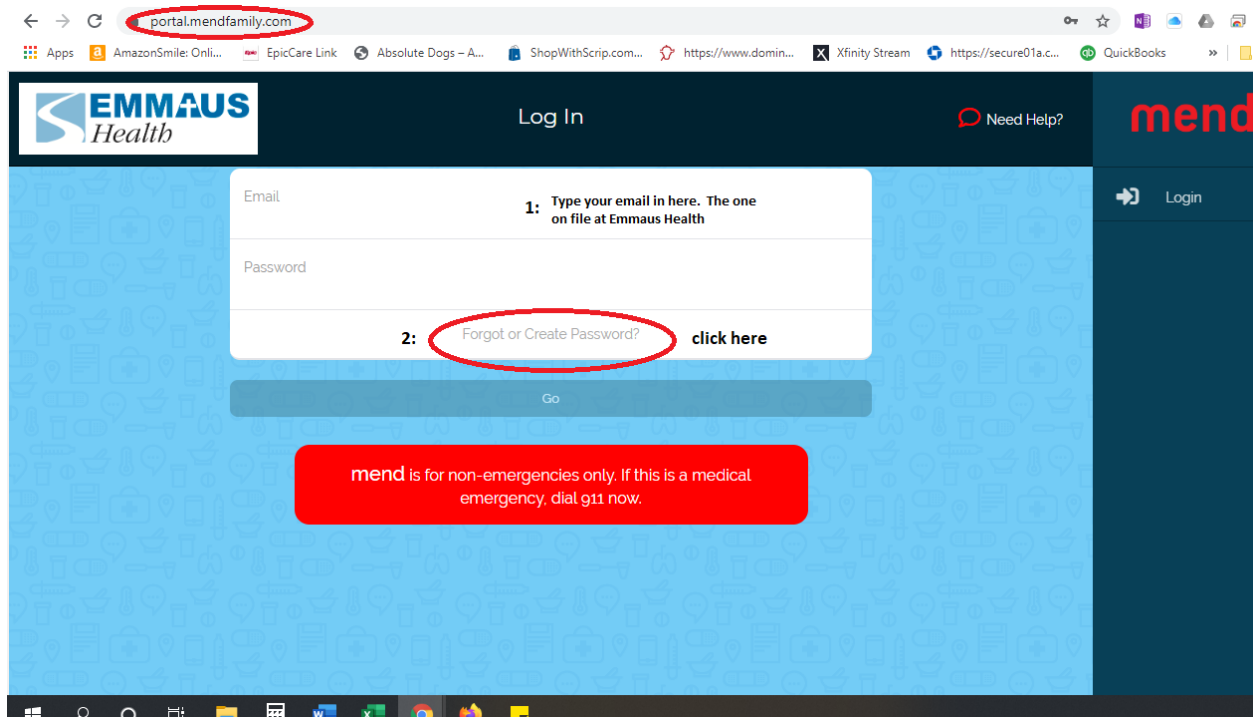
portal.mendfamily.com

Apps AmazonSmile: Onli... EpicCare Link Absolute Dogs – A... ShopWithScrip.com... https://www.domin... Xfinity Stream https://secure01a.c... QuickBooks »

EMMAUS Health

Log In

Need Help?

mend

Login

Email

1: Type your email in here. The one on file at Emmaus Health

Password

2: Forgot or Create Password? click here

Go

mend is for non-emergencies only. If this is a medical emergency, dial 911 now.